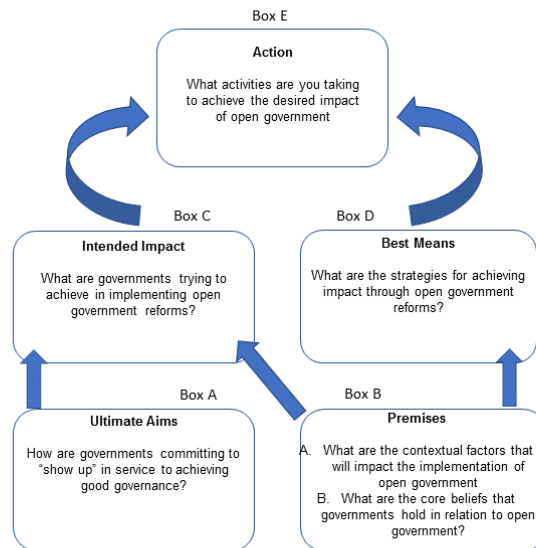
Box E

Action

What activities are you taking to achieve the desired impact of open government

Box C

Intended Impact

What are governments trying to achieve in implementing open government reforms?

Box D

Best Means

What are the strategies for achieving impact through open government reforms?

Box A

Ultimate Aims

How are governments committing to "show up" in service to achieving good governance?

Box B

Premises

A. What are the contextual factors that will impact the implementation of open government

B. What are the core beliefs that governments hold in relation to open government?